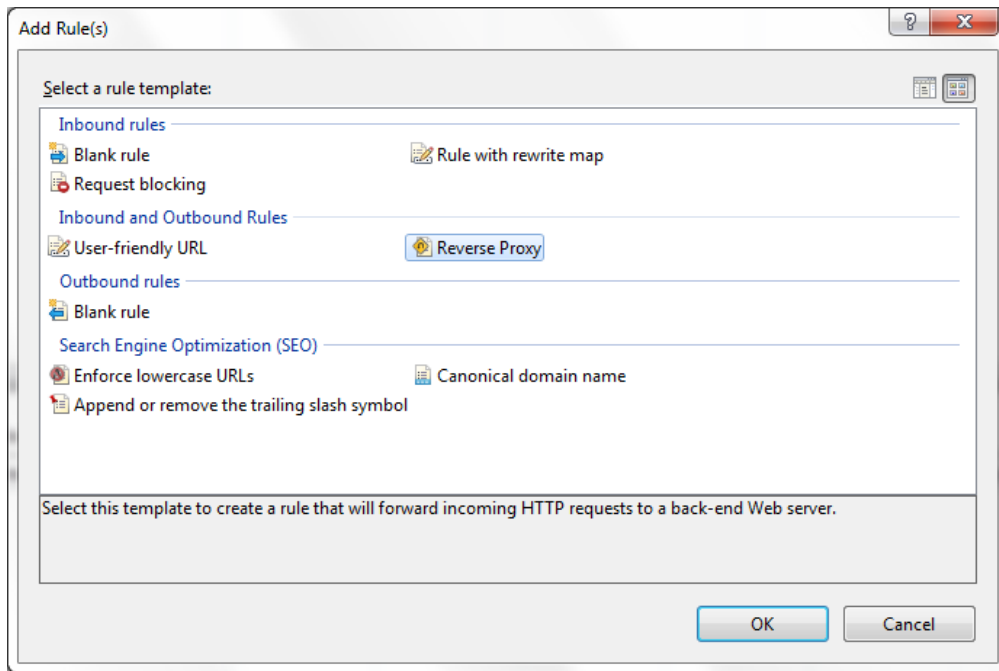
Add Rule(s)

?

X

Select a rule template:

Inbound rules

Blank rule

Rule with rewrite map

Request blocking

Inbound and Outbound Rules

User-friendly URL

Reverse Proxy

Outbound rules

Blank rule

Search Engine Optimization (SEO)

Enforce lowercase URLs

Canonical domain name

Append or remove the trailing slash symbol

Select this template to create a rule that will forward incoming HTTP requests to a back-end Web server.

OK

Cancel